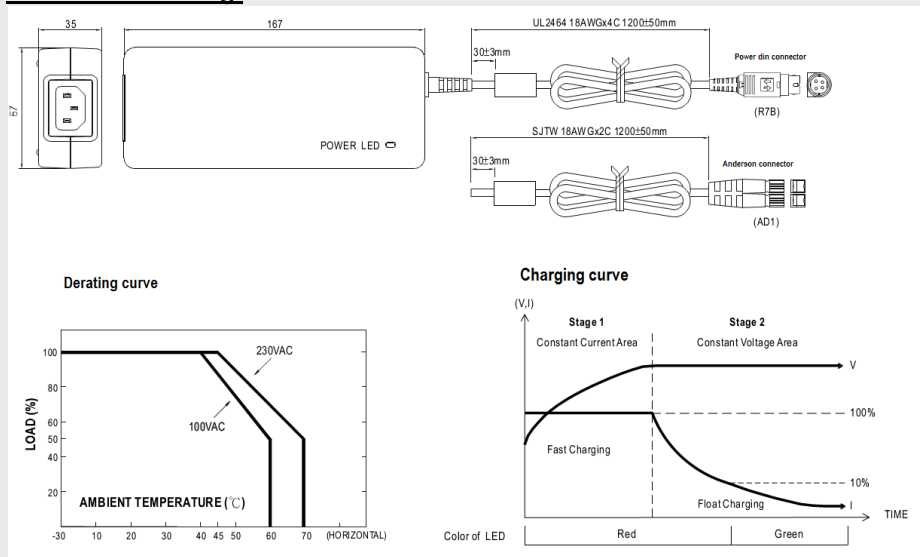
35

167

67

POWER LED

UL2464 18AWGx4C 1200±50mm

30±3mm

Power din connector

(R7B)

SJTW 18AWGx2C 1200±50mm

30±3mm

Anderson connector

(AD1)

Derating curve

LOAD (%)

100

80

60

50

40

20

230VAC

100VAC

AMBIENT TEMPERATURE (℃)

-30 10 20 30 40 45 50 60 70 (HORIZONTAL)

Charging curve

(V,I)

Stage 1

Constant Current Area

Stage 2

Constant Voltage Area

V

100%

Fast Charging

10%

Float Charging

I

TIME

Color of LED

Red

Green